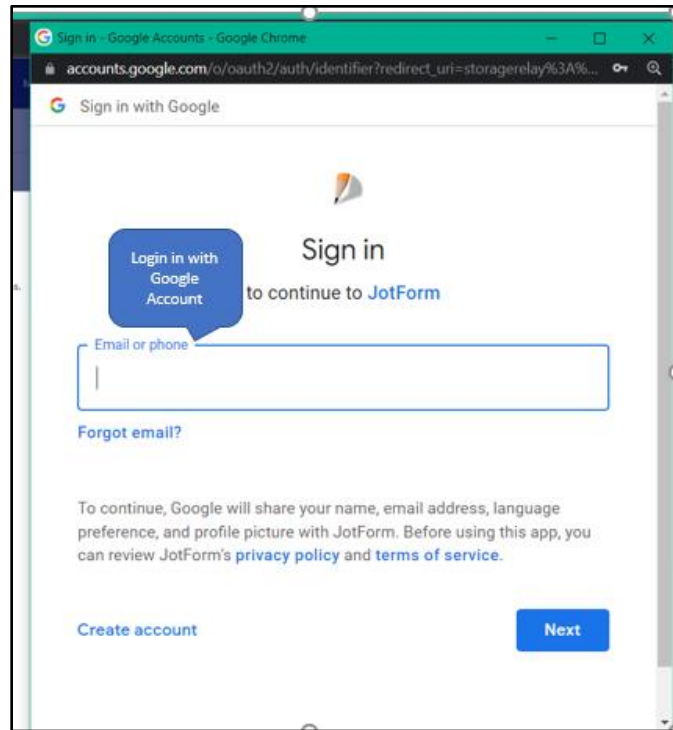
Sign in - Google Accounts - Google Chrome

accounts.google.com/o/oauth2/auth/identifier?redirect_uri=storagerelay%3A%...

G Sign in with Google

Login in with Google Account

Sign in

to continue to JotForm

Email or phone

Forgot email?

To continue, Google will share your name, email address, language preference, and profile picture with JotForm. Before using this app, you can review JotForm's privacy policy and terms of service.

Create account

Next